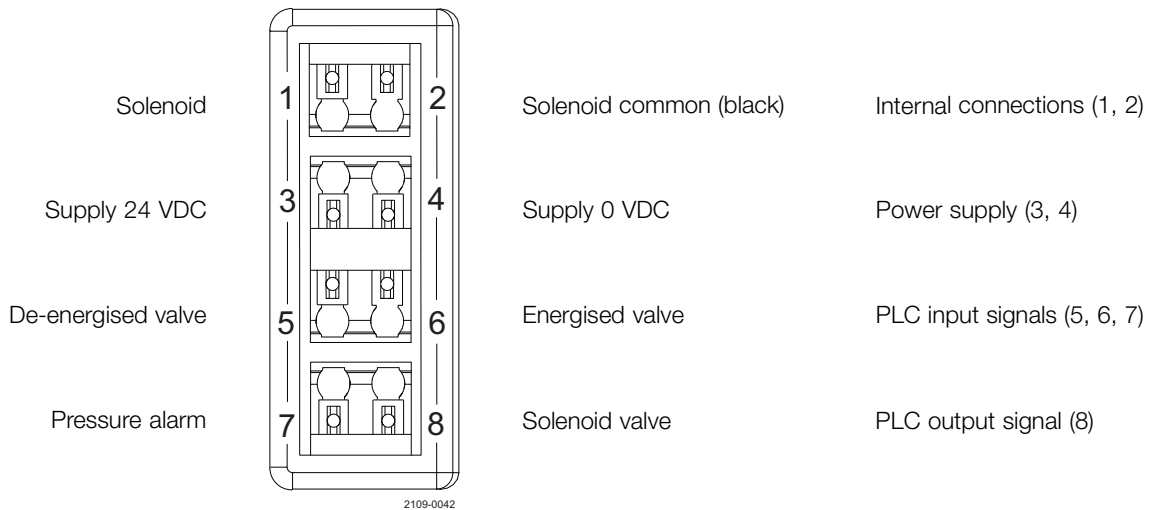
Solenoid 1 2 Solenoid common (black) Internal connections (1, 2)

Supply 24 VDC 3 4 Supply 0 VDC Power supply (3, 4)

De-energised valve 5 6 Energised valve PLC input signals (5, 6, 7)

Pressure alarm 7 8 Solenoid valve PLC output signal (8)

2109-0042